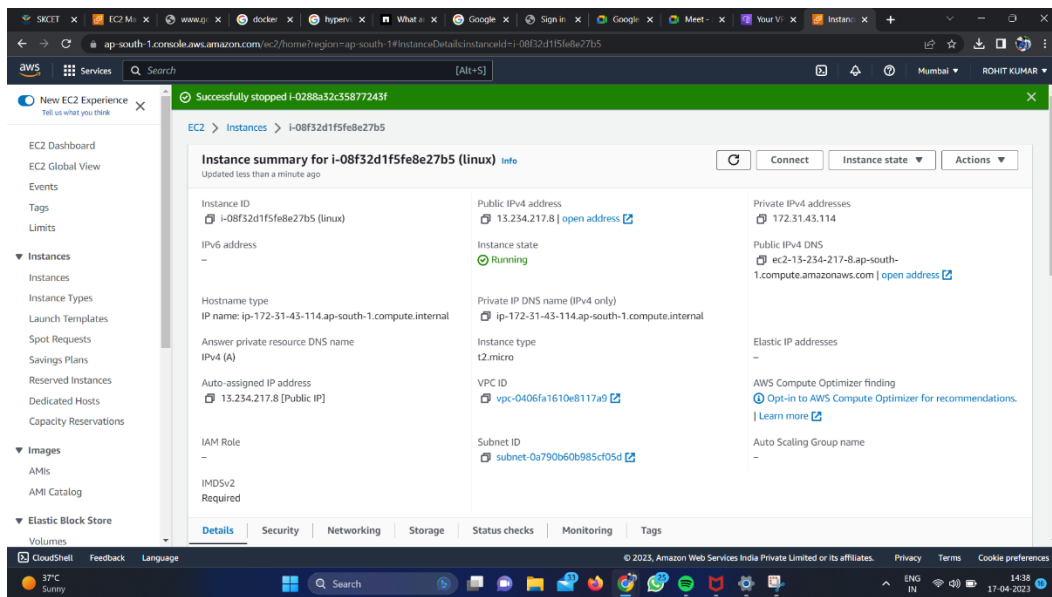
SKCET | EC2 Ma | www.gc | docker | hyperv | What a | Google | Sign in | Google | Meet - | Your Vi | Instanc

ap-south-1.console.aws.amazon.com/ec2/home?region=ap-south-1#InstanceDetails:instanceId=i-08f32d1f5fe8e27b5

aws Services Search [Alt+S] Mumbai ▼ ROHIT KUMAR ▼

New EC2 Experience
Tell us what you think

Successfully stopped i-0288a32c35877243f

EC2 > Instances > i-08f32d1f5fe8e27b5

EC2 Dashboard
EC2 Global View
Events
Tags
Limits
▼ Instances
Instances
Instance Types
Launch Templates
Spot Requests
Savings Plans
Reserved Instances
Dedicated Hosts
Capacity Reservations
▼ Images
AMIs
AMI Catalog
▼ Elastic Block Store
Volumes

Instance summary for i-08f32d1f5fe8e27b5 (linux) Info
Updated less than a minute ago

Connect | Instance state ▼ | Actions ▼

Instance ID
i-08f32d1f5fe8e27b5 (linux)

Public IPv4 address
13.234.217.8 | open address

Private IPv4 addresses
172.31.43.114

IPv6 address
–

Instance state
Running

Public IPv4 DNS
ec2-13-234-217-8.ap-south-1.compute.amazonaws.com | open address

Hostname type
IP name: ip-172-31-43-114.ap-south-1.compute.internal

Private IP DNS name (IPv4 only)
ip-172-31-43-114.ap-south-1.compute.internal

Answer private resource DNS name
IPv4 (A)

Instance type
t2.micro

Elastic IP addresses
–

Auto-assigned IP address
13.234.217.8 [Public IP]

VPC ID
vpc-0406fa1610e8117a9

AWS Compute Optimizer finding
Opt-in to AWS Compute Optimizer for recommendations. | Learn more

IAM Role
–

Subnet ID
subnet-0a790b60b985cf05d

Auto Scaling Group name
–

IMDSv2
Required

Details | Security | Networking | Storage | Status checks | Monitoring | Tags

CloudShell Feedback Language © 2023, Amazon Web Services India Private Limited or its affiliates. Privacy Terms Cookie preferences

37°C Sunny Search ENG IN 14:38 17-04-2023